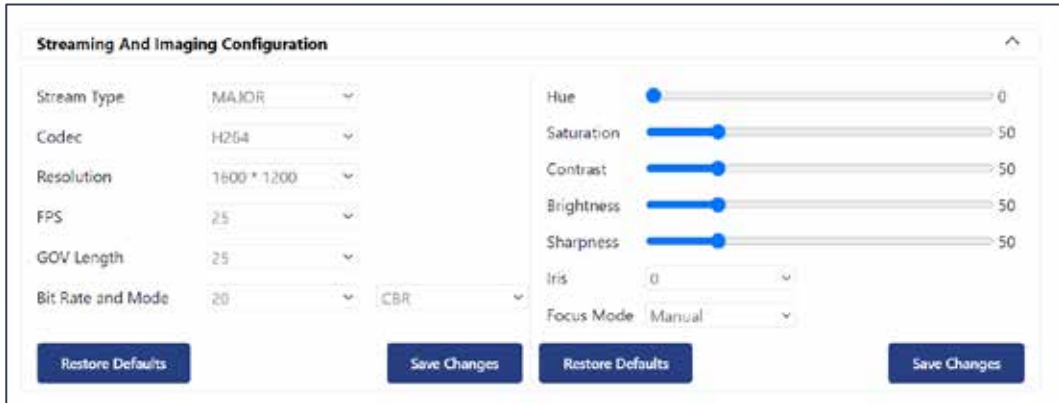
Streaming And Imaging Configuration

Stream Type MAJOR
Codec H264
Resolution 1600 * 1200
FPS 25
GOV Length 25
Bit Rate and Mode 20 CBR

Restore Defaults
Save Changes

Hue 0
Saturation 50
Contrast 50
Brightness 50
Sharpness 50
Iris 0
Focus Mode Manual

Restore Defaults
Save Changes